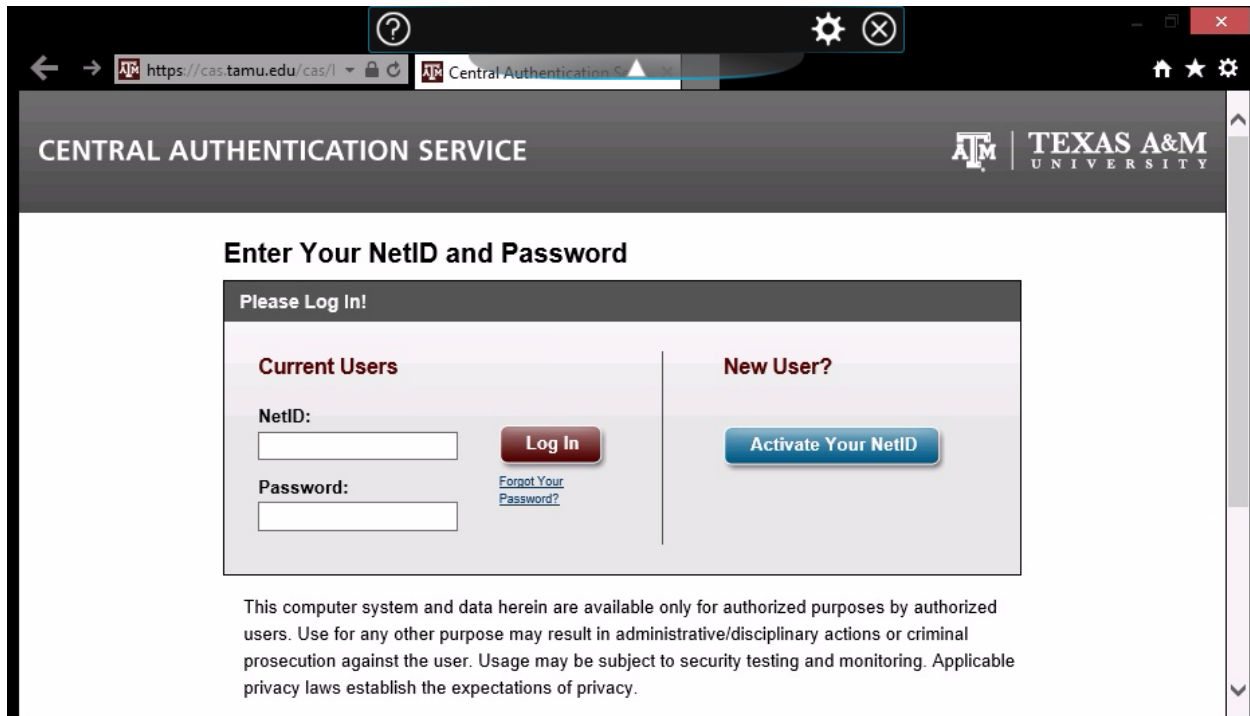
https://cas.tamu.edu/cas/l

Central Authentication S

CENTRAL AUTHENTICATION SERVICE

TEXAS A&M UNIVERSITY

Enter Your NetID and Password

Please Log In!

Current Users

NetID:

Log In

Forgot Your Password?

Password:

New User?

Activate Your NetID

This computer system and data herein are available only for authorized purposes by authorized users. Use for any other purpose may result in administrative/disciplinary actions or criminal prosecution against the user. Usage may be subject to security testing and monitoring. Applicable privacy laws establish the expectations of privacy.